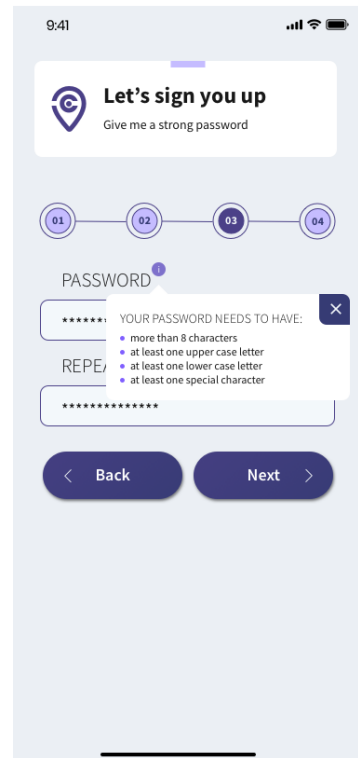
9:41

Let's sign you up
Give me a strong password

01
02
03
04

PASSWORD
i
*******

YOUR PASSWORD NEEDS TO HAVE:
- more than 8 characters
- at least one upper case letter
- at least one lower case letter
- at least one special character

×

REPEA
**************

Back
Next